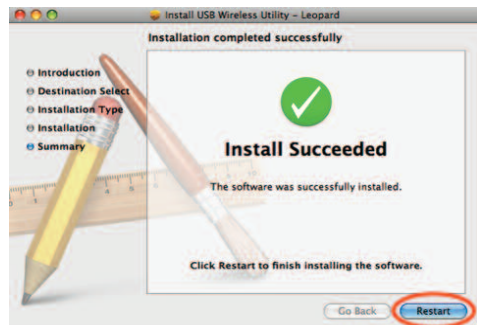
Install USB Wireless Utility – Leopard

Installation completed successfully

Introduction
Destination Select
Installation Type
Installation
Summary

Install Succeeded

The software was successfully installed.

Click Restart to finish installing the software.

Go Back
Restart